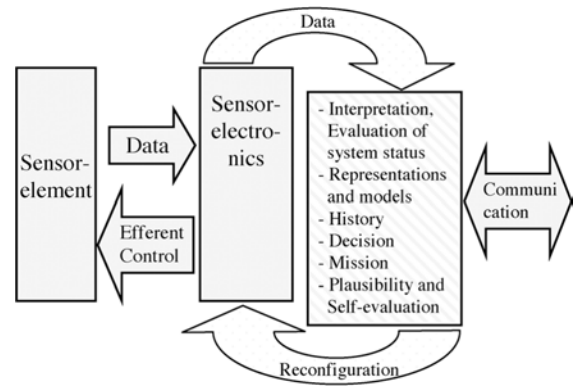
Data

Sensor-element

Data

Efferent Control

Sensor-electronics

- Interpretation, Evaluation of system status
- Representations and models
- History
- Decision
- Mission
- Plausibility and Self-evaluation

Communi cation

Reconfiguration